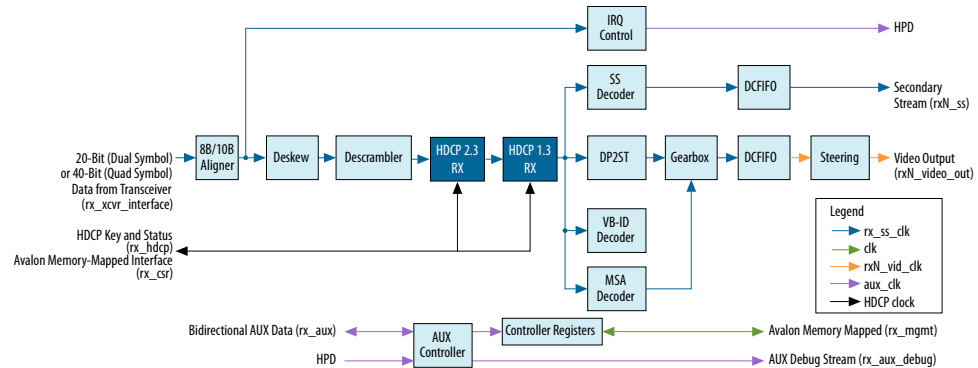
IRQ Control

HPD

SS Decoder

DCFIFO

Secondary Stream (rxN_ss)

20-Bit (Dual Symbol) or 40-Bit (Quad Symbol) Data from Transceiver (rx_xcvr_interface)

8B/10B Aligner

Deskew

Descrambler

HDCP 2.3 RX

HDCP 1.3 RX

DP2ST

Gearbox

DCFIFO

Steering

Video Output (rxN_video_out)

HDCP Key and Status (rx_hdcp)

Avalon Memory-Mapped Interface (rx_csr)

VB-ID Decoder

MSA Decoder

Legend

rx_ss_clk

clk

rxN_vid_clk

aux_clk

HDCP clock

Bidirectional AUX Data (rx_aux)

AUX Controller

Controller Registers

Avalon Memory Mapped (rx_mgmt)

HPD

AUX Debug Stream (rx_aux_debug)